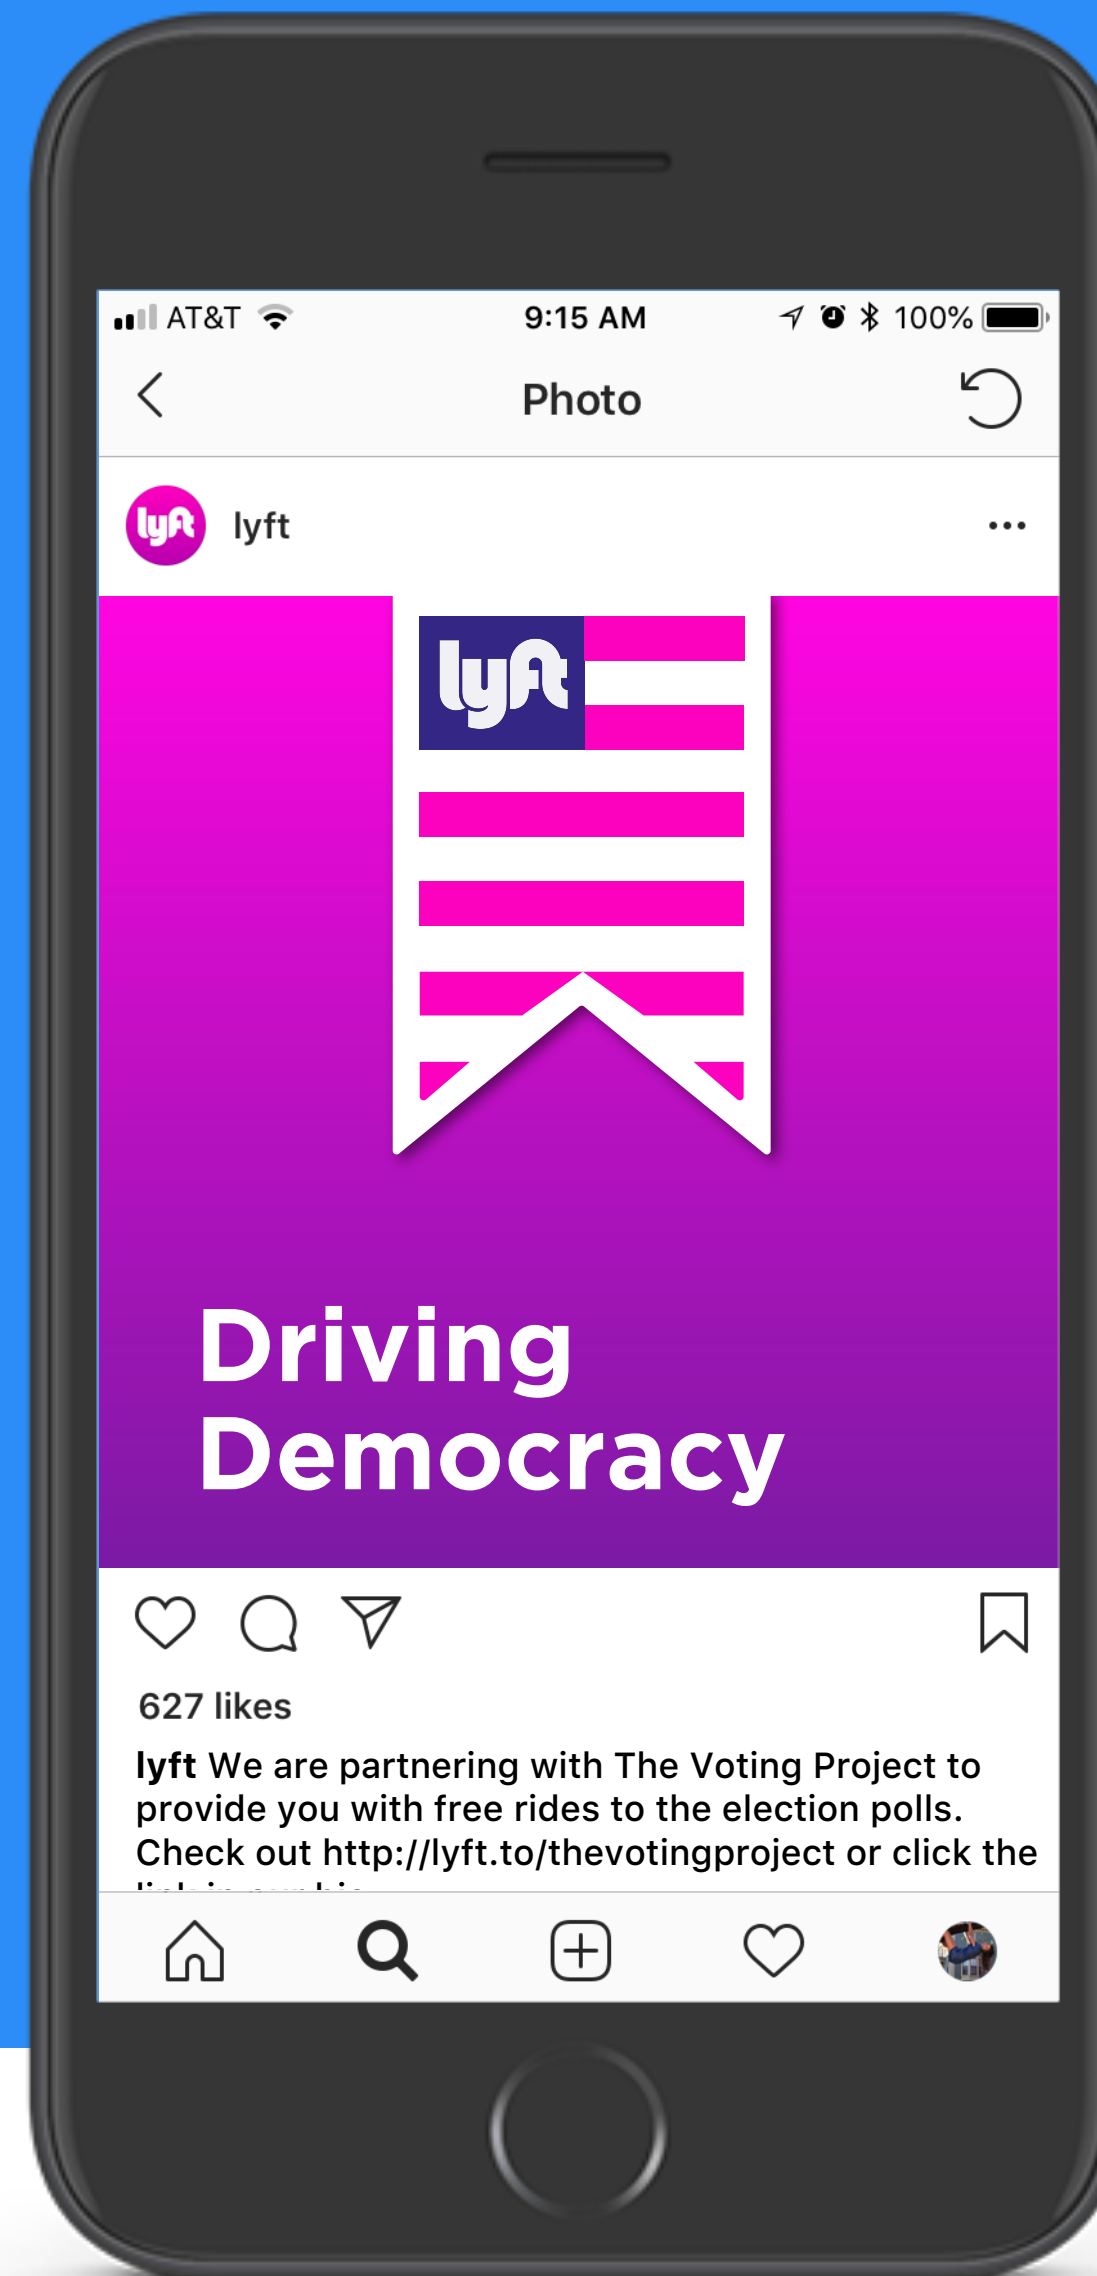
AT&T 9:15 AM 100%

Photo

lyft lyft

lyft

Driving Democracy

627 likes

lyft We are partnering with The Voting Project to provide you with free rides to the election polls. Check out http://lyft.to/thevotingproject or click the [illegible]